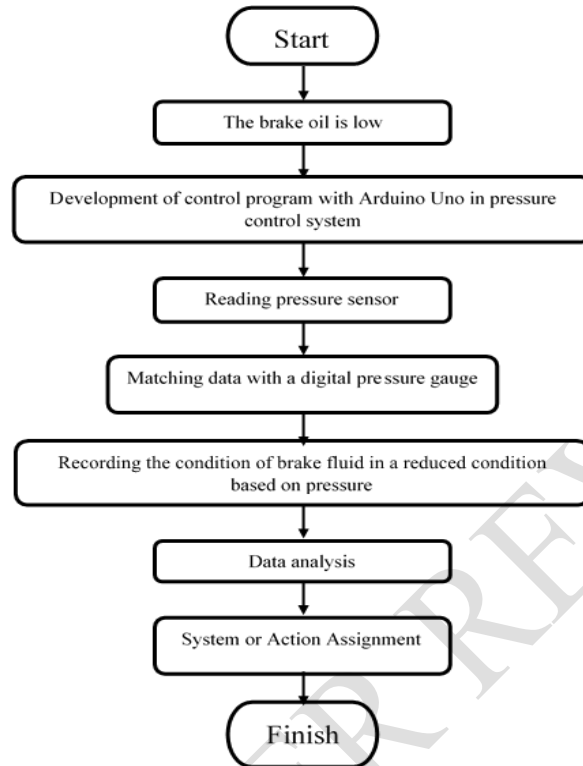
Start

The brake oil is low

Development of control program with Arduino Uno in pressure control system

Reading pressure sensor

Matching data with a digital pressure gauge

Recording the condition of brake fluid in a reduced condition based on pressure

Data analysis

System or Action Assignment

Finish

UR REV